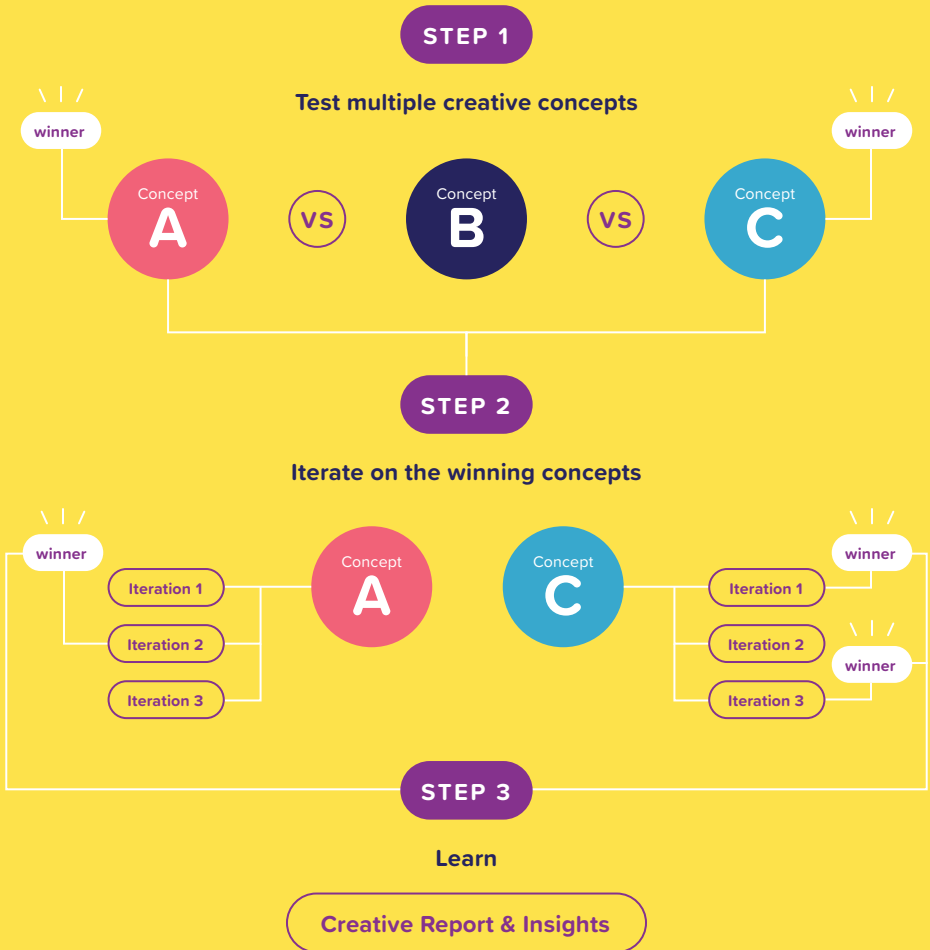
STEP 1

Test multiple creative concepts

winner

winner

Concept
A

VS

Concept
B

VS

Concept
C

STEP 2

Iterate on the winning concepts

winner

Iteration 1

Iteration 2

Iteration 3

Concept
A

Concept
C

winner

Iteration 1

Iteration 2

winner

Iteration 3

STEP 3

Learn

Creative Report & Insights